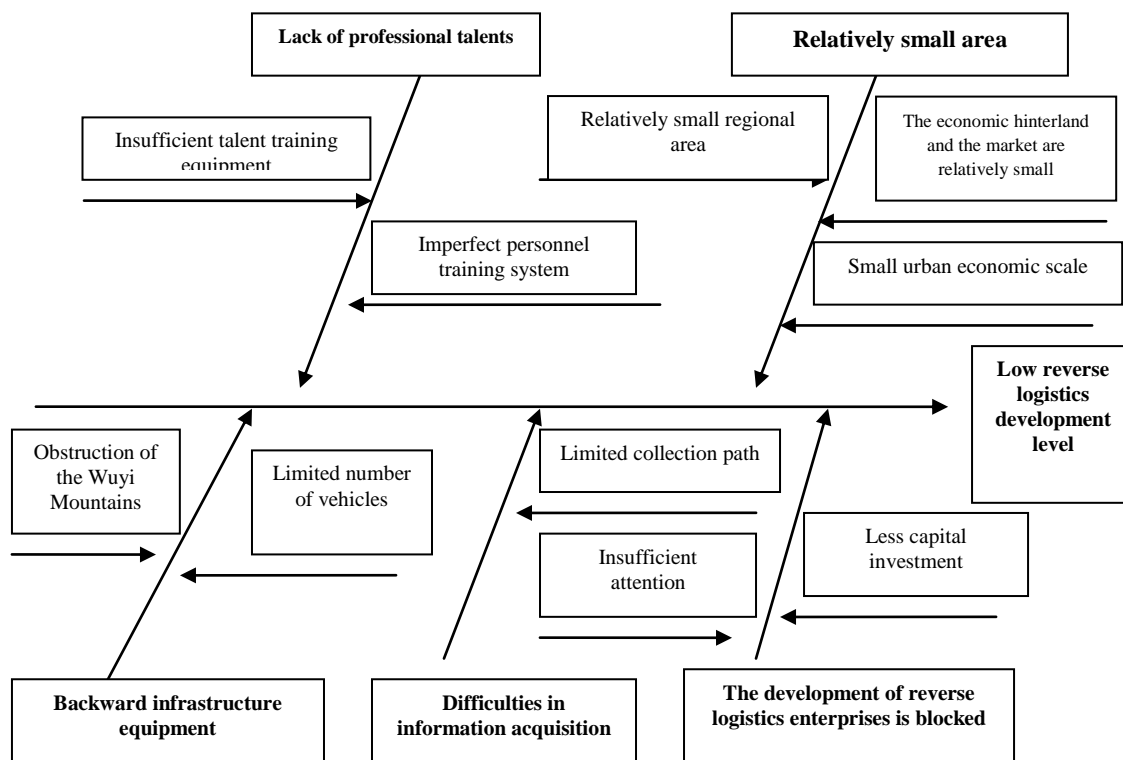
Lack of professional talents

Relatively small area

Insufficient talent training equipment

Relatively small regional area

The economic hinterland and the market are relatively small

Imperfect personnel training system

Small urban economic scale

Low reverse logistics development level

Obstruction of the Wuyi Mountains

Limited number of vehicles

Limited collection path

Insufficient attention

Less capital investment

Backward infrastructure equipment

Difficulties in information acquisition

The development of reverse logistics enterprises is blocked